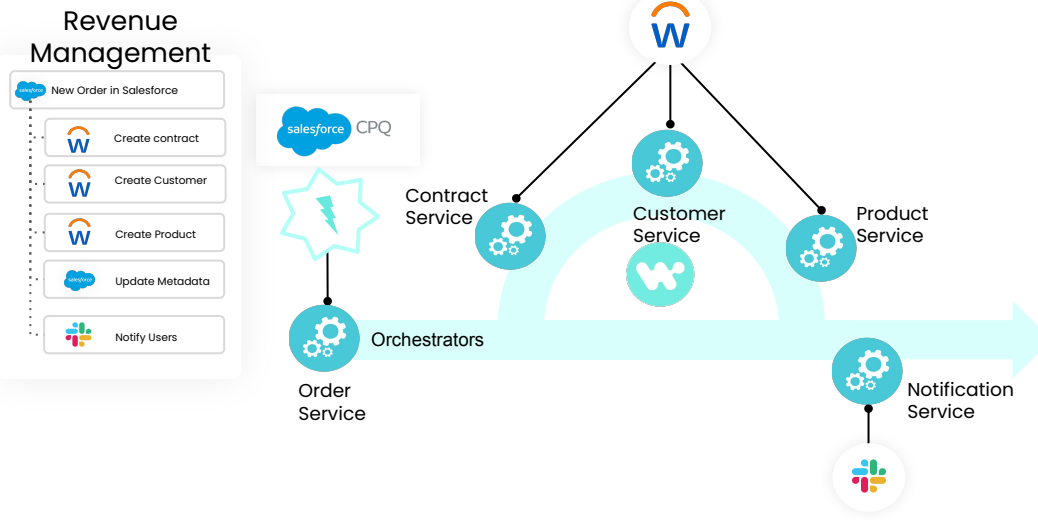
Revenue Management

salesforce New Order in Salesforce

Create contract

Create Customer

Create Product

salesforce Update Metadata

Notify Users

salesforce CPQ

Contract Service

Customer Service

Product Service

Orchestrators

Order Service

Notification Service